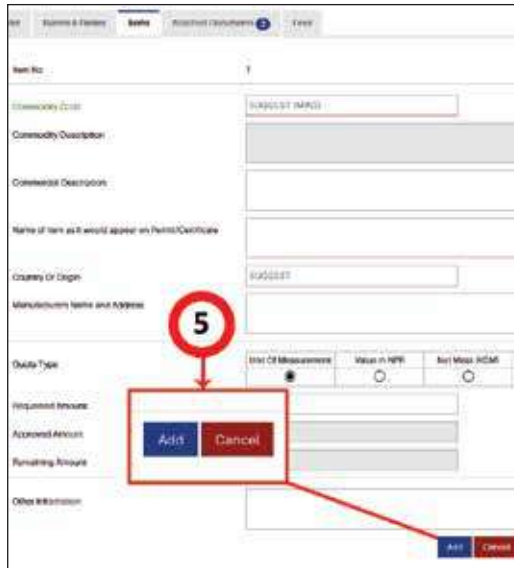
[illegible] | Importer & Parties | Items | Attached Documents 2 | Fees

Item No | 1

Commodity Code | SUGGEST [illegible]

Commodity Description

Commercial Description

Name of Item as it would appear on Permit/Certificate

Country Of Origin | SUGGEST

Manufacturers Name and Address

5

Quota Type | Unit Of Measurement | Value in NPR | Net Mass (KGM)

Requested Amount

Approved Amount

Remaining Amount

Add Cancel

Other Information

Add Cancel